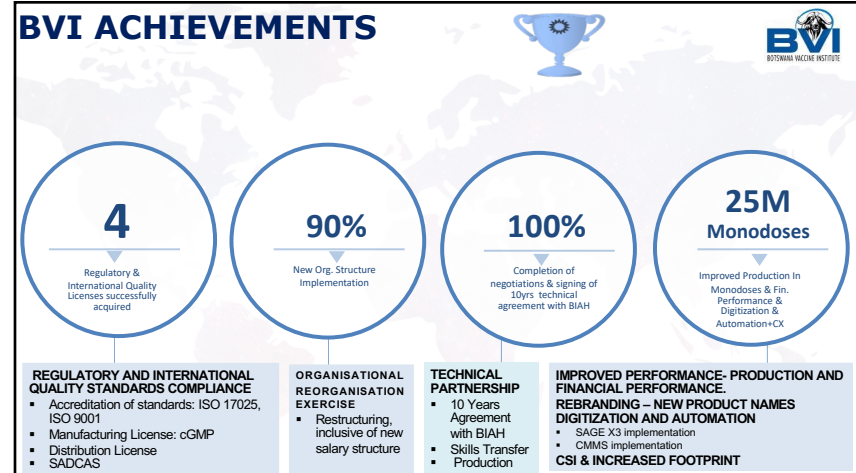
BVI ACHIEVEMENTS

BVI
BOTSWANA VACCINE INSTITUTE

4
Regulatory & International Quality Licenses successfully acquired

90%
New Org. Structure Implementation

100%
Completion of negotiations & signing of 10yrs technical agreement with BIAH

25M Monodoses
Improved Production In Monodoses & Fin. Performance & Digitization & Automation+CX

REGULATORY AND INTERNATIONAL QUALITY STANDARDS COMPLIANCE
- Accreditation of standards: ISO 17025, ISO 9001
- Manufacturing License: cGMP
- Distribution License
- SADCAS

ORGANISATIONAL REORGANISATION EXERCISE
- Restructuring, inclusive of new salary structure

TECHNICAL PARTNERSHIP
- 10 Years Agreement with BIAH
- Skills Transfer
- Production

IMPROVED PERFORMANCE- PRODUCTION AND FINANCIAL PERFORMANCE.
REBRANDING – NEW PRODUCT NAMES
DIGITIZATION AND AUTOMATION
- SAGE X3 implementation
- CMMS implementation
CSI & INCREASED FOOTPRINT